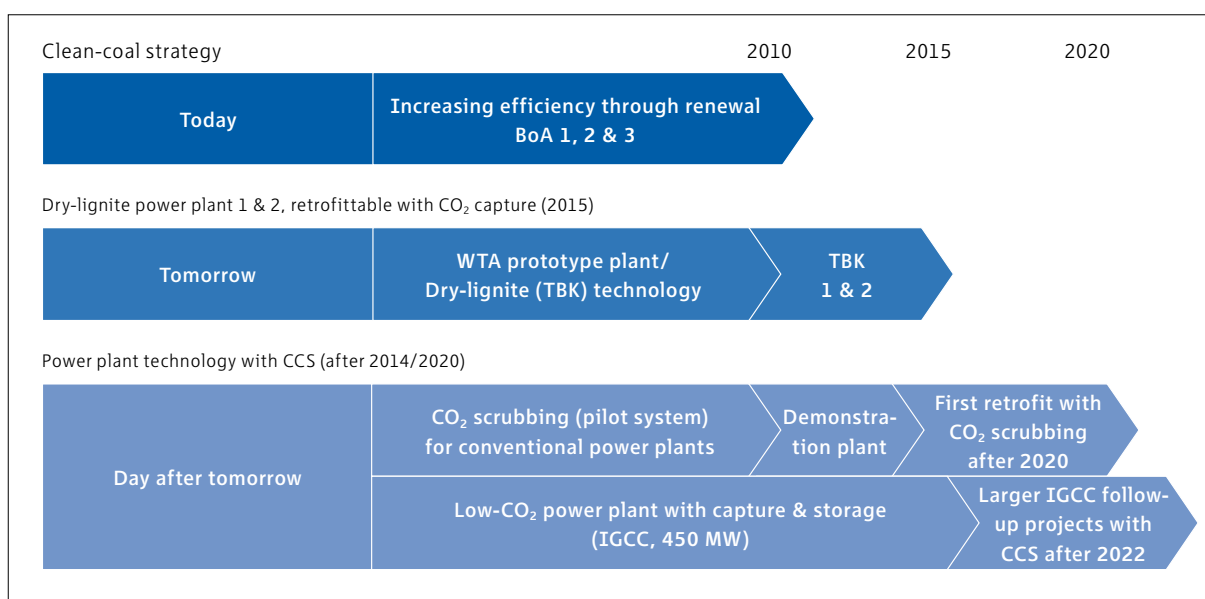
Clean-coal strategy

2010 2015 2020

Today

Increasing efficiency through renewal BoA 1, 2 & 3

Dry-lignite power plant 1 & 2, retrofittable with $CO_2$ capture (2015)

Tomorrow

WTA prototype plant/ Dry-lignite (TBK) technology

TBK 1 & 2

Power plant technology with CCS (after 2014/2020)

Day after tomorrow

$CO_2$ scrubbing (pilot system) for conventional power plants

Demonstration plant

First retrofit with $CO_2$ scrubbing after 2020

Low-$CO_2$ power plant with capture & storage (IGCC, 450 MW)

Larger IGCC follow-up projects with CCS after 2022